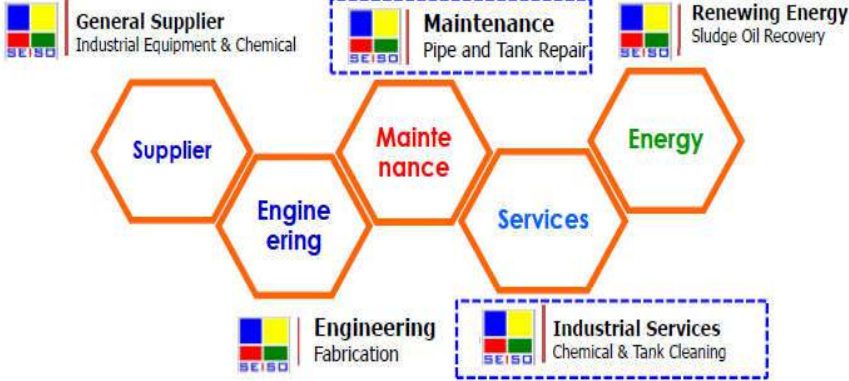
SEISO General Supplier
Industrial Equipment & Chemical

SEISO Maintenance
Pipe and Tank Repair

SEISO Renewing Energy
Sludge Oil Recovery

Supplier

Engine ering

Mainte nance

Services

Energy

SEISO Engineering
Fabrication

SEISO Industrial Services
Chemical & Tank Cleaning